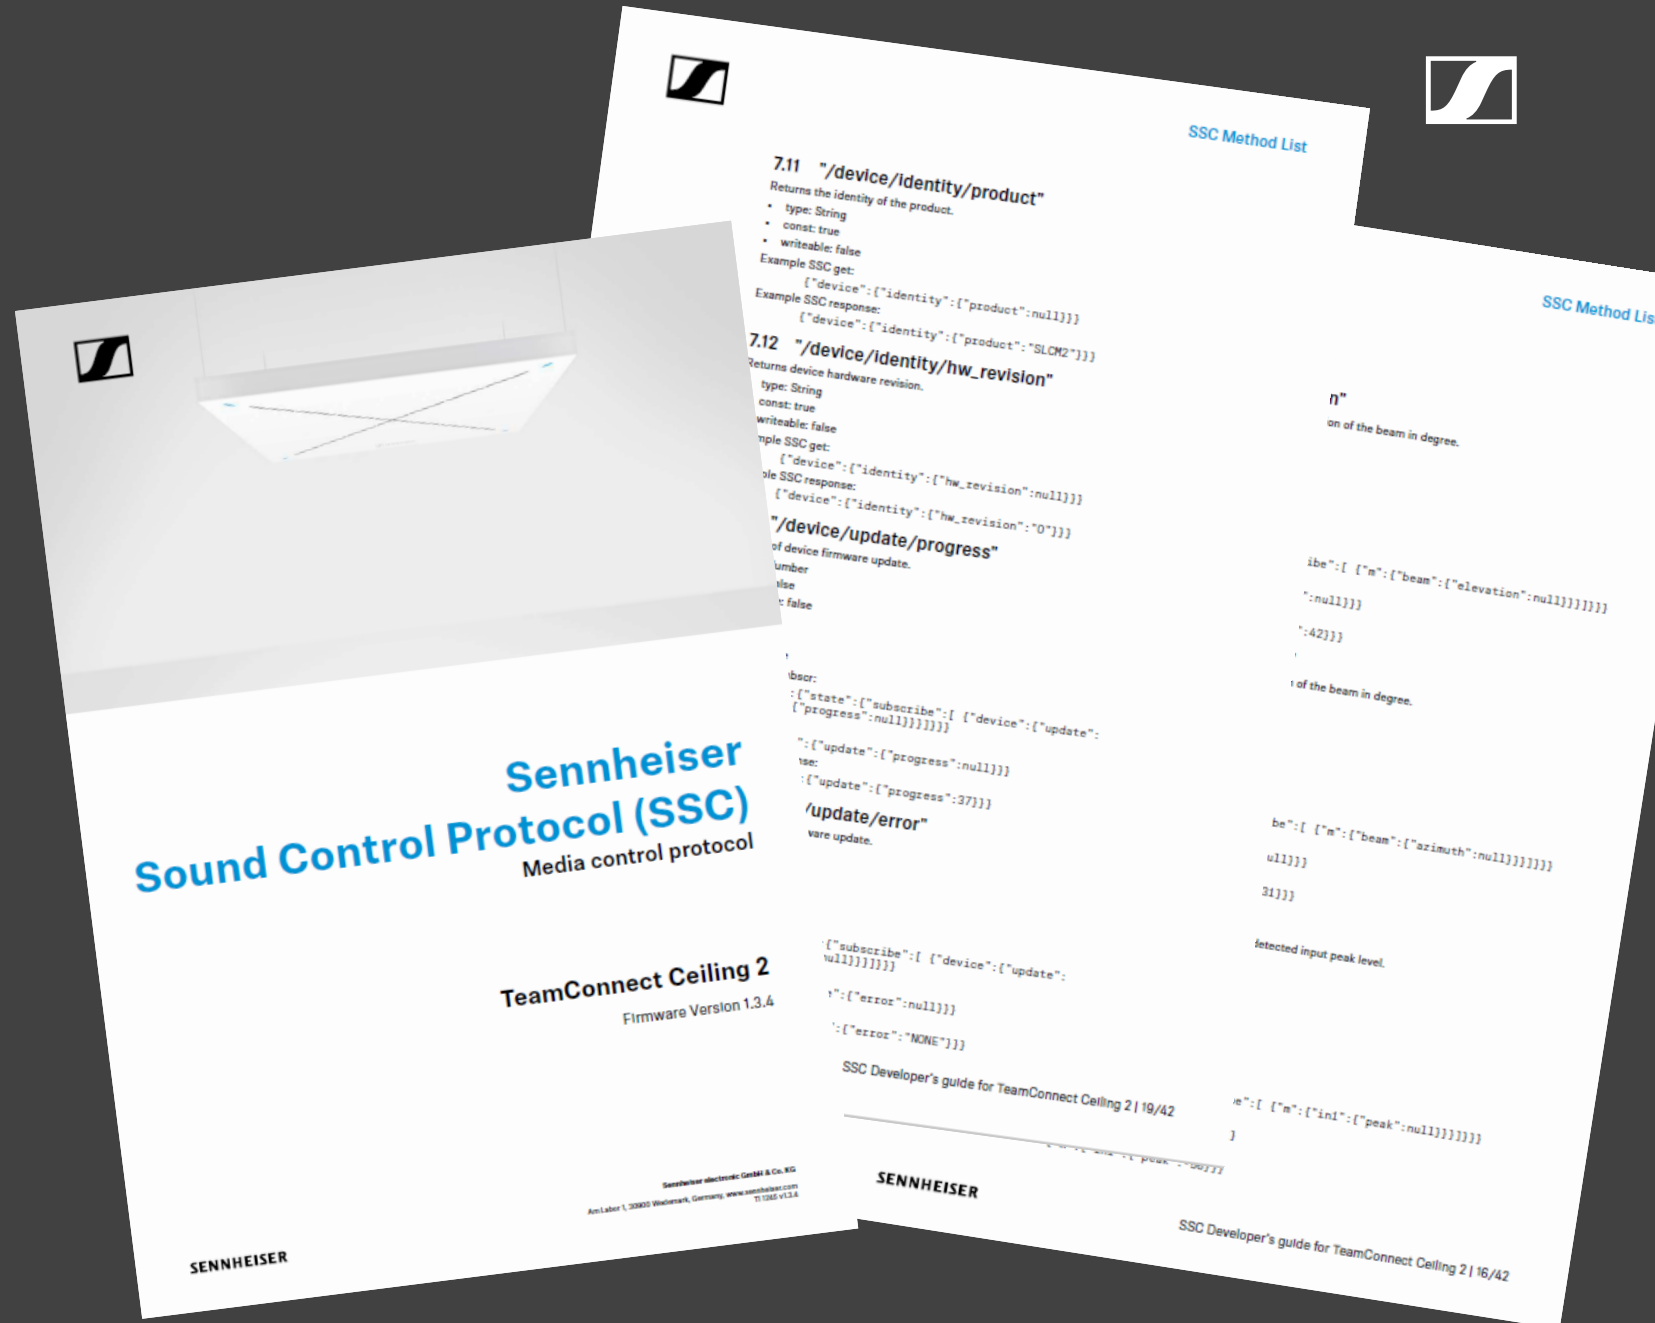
SSC Method List

7.11 "/device/identity/product"
Returns the identity of the product.
• type: String
• const: true
• writeable: false
Example SSC get:
{"device":{"identity":{"product":null}}}
Example SSC response:
{"device":{"identity":{"product":"SLCM2"}}}

7.12 "/device/identity/hw_revision"
Returns device hardware revision.
type: String
const: true
writeable: false
mple SSC get:
{"device":{"identity":{"hw_revision":null}}}
ple SSC response:
{"device":{"identity":{"hw_revision":"0"}}}

"/device/update/progress"
of device firmware update.
umber
lse
: false

bscr:
:{"state":{"subscribe":[ {"device":{"update":{"progress":null}}}]}}
":{"update":{"progress":null}}}
nse:
:{"update":{"progress":37}}}

/update/error"
vare update.

:{"subscribe":[ {"device":{"update":null}}]}}
":{"error":null}}}
':{"error":"NONE"}}}

SSC Developer's guide for TeamConnect Ceiling 2 | 19/42

SENNHEISER

SSC Method Lis

n"
on of the beam in degree.

ibe":[ {"m":{"beam":{"elevation":null}}}]}}
":null}}}
":42}}}

of the beam in degree.

be":[ {"m":{"beam":{"azimuth":null}}}]}}
ull}}}
31}}}

detected input peak level.

e":[ {"m":{"in1":{"peak":null}}}]}}
]

SSC Developer's guide for TeamConnect Ceiling 2 | 16/42

Sennheiser
Sound Control Protocol (SSC)
Media control protocol

TeamConnect Ceiling 2
Firmware Version 1.3.4

Sennheiser electronic GmbH & Co. KG
Am Labor 1, 30900 Wedemark, Germany, www.sennheiser.com
TI 1265 v1.3.4

SENNHEISER